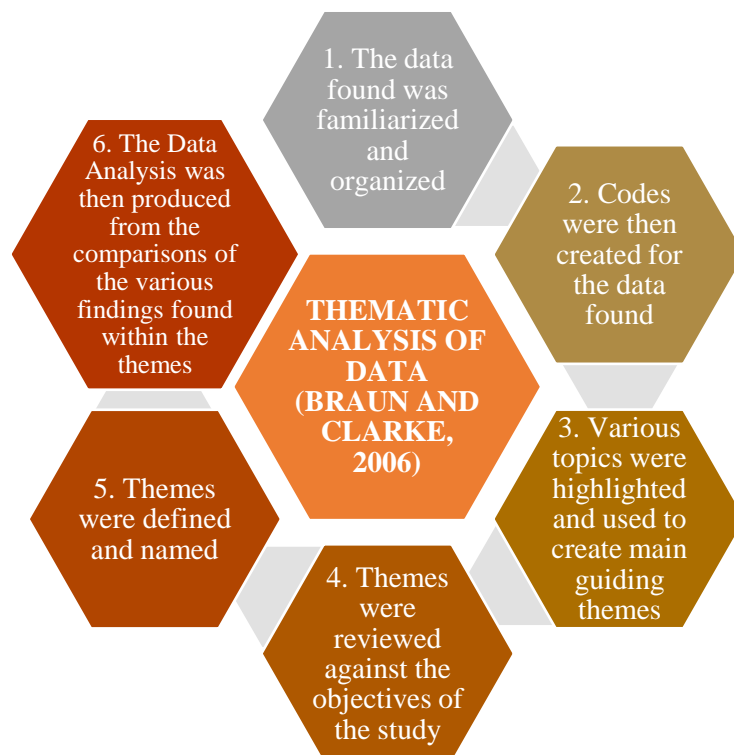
THEMATIC ANALYSIS OF DATA (BRAUN AND CLARKE, 2006)

1. The data found was familiarized and organized

2. Codes were then created for the data found

3. Various topics were highlighted and used to create main guiding themes

4. Themes were reviewed against the objectives of the study

5. Themes were defined and named

6. The Data Analysis was then produced from the comparisons of the various findings found within the themes